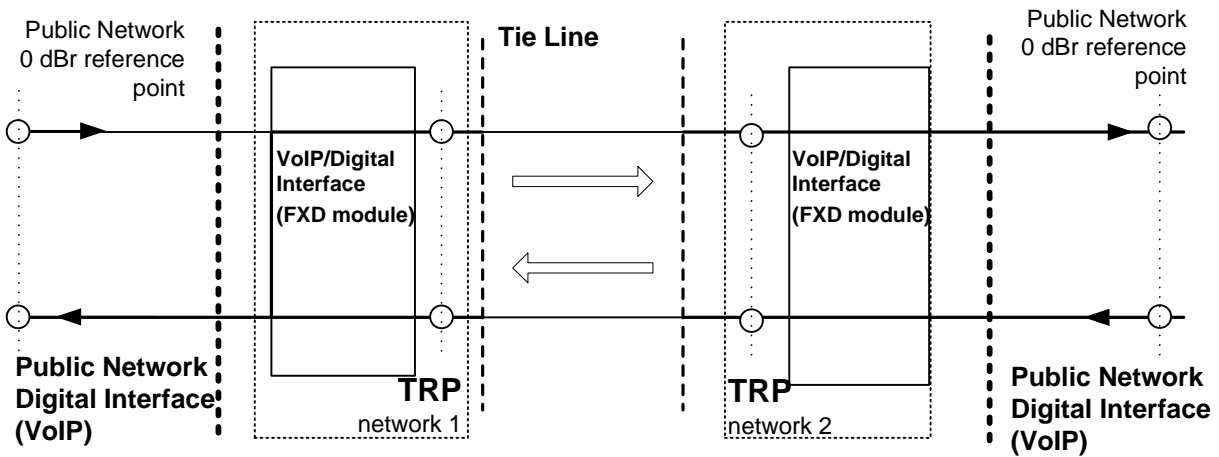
Public Network
0 dBr reference point

Tie Line

Public Network
0 dBr reference point

VoIP/Digital Interface
(FXD module)

VoIP/Digital Interface
(FXD module)

Public Network Digital Interface (VoIP)

TRP
network 1

TRP
network 2

Public Network Digital Interface (VoIP)